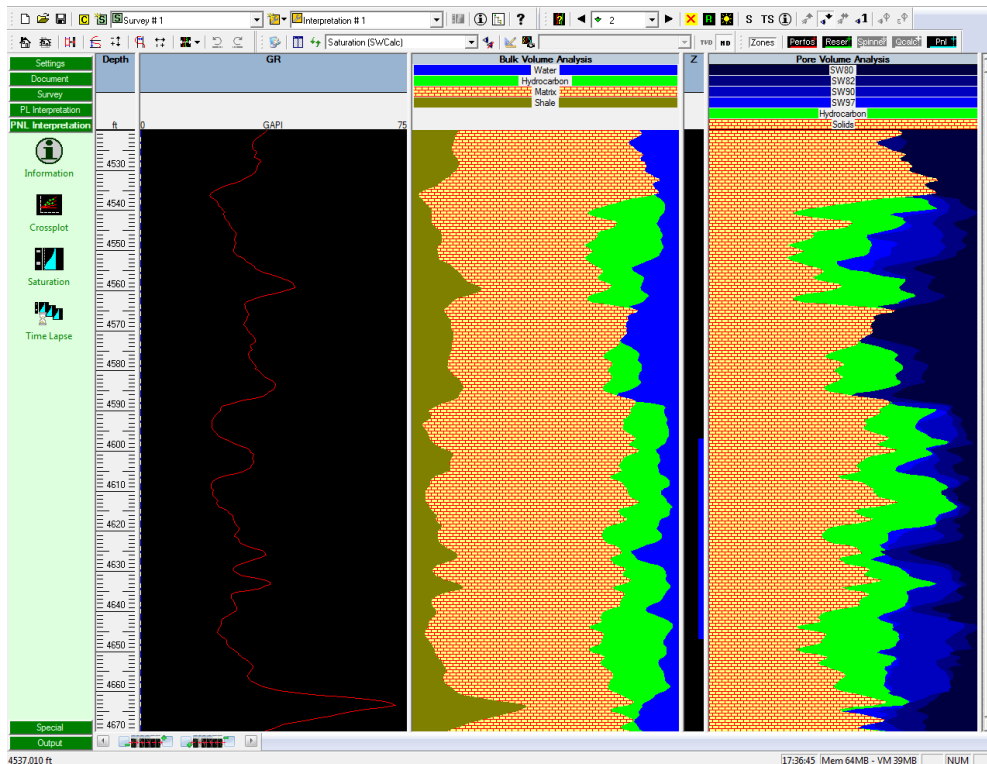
Survey # 1
Interpretation # 1
2
S TS
Saturation (SWCalc)
TVD MD
Zones Perfos Reser Saturat Gcalc Pnl

Settings
Document
Survey
PL Interpretation
PNL Interpretation
Information
Crossplot
Saturation
Time Lapse
Special
Output

Depth
ft
4530
4540
4550
4560
4570
4580
4590
4600
4610
4620
4630
4640
4650
4660
4670

GR
0 GAPI 75

Bulk Volume Analysis
Water
Hydrocarbon
Matrix
Shale

Z

Pore Volume Analysis
SW80
SW82
SW90
SW97
Hydrocarbon
Solids

4537.010 ft
17:36:45 Mem 64MB - VM 39MB NUM